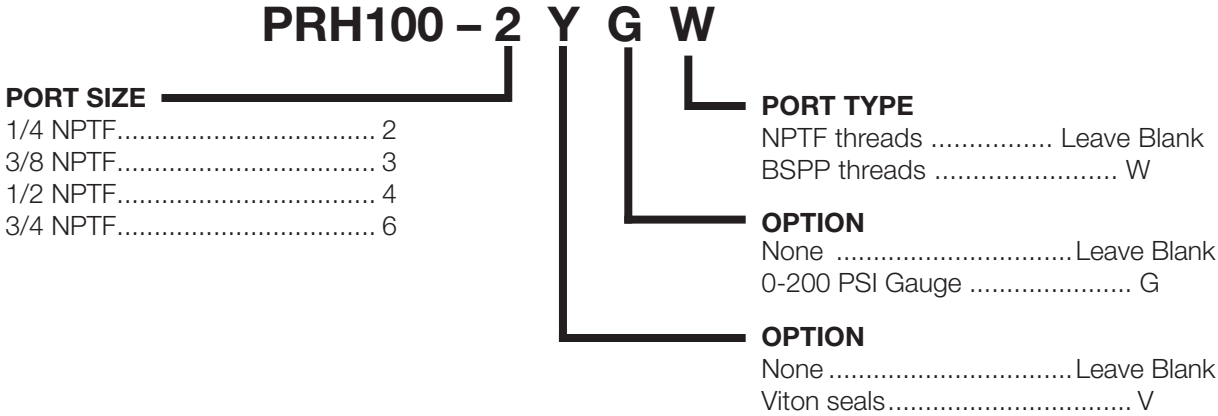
PRH100 – 2 Y G W

PORT SIZE
1/4 NPTF.................................. 2
3/8 NPTF.................................. 3
1/2 NPTF.................................. 4
3/4 NPTF.................................. 6

PORT TYPE
NPTF threads ................ Leave Blank
BSPP threads ........................ W

OPTION
None ...............................Leave Blank
0-200 PSI Gauge ...................... G

OPTION
None ................................Leave Blank
Viton seals................................ V